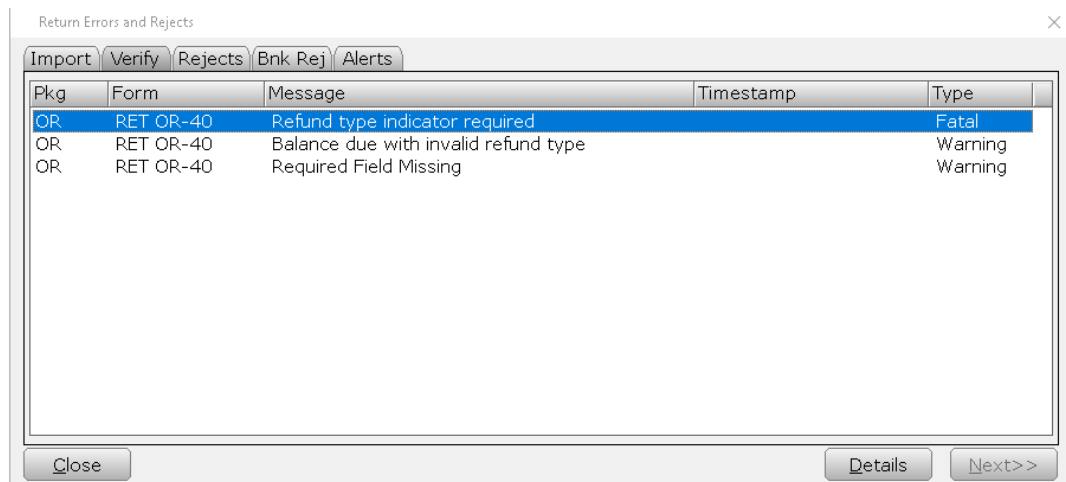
Return Errors and Rejects

×

Import Verify Rejects Bnk Rej Alerts

| Pkg | Form | Message | Timestamp | Type |
|---|---|---|---|---|
| OR | RET OR-40 | Refund type indicator required | | Fatal |
| OR | RET OR-40 | Balance due with invalid refund type | | Warning |
| OR | RET OR-40 | Required Field Missing | | Warning |

Close

Details

Next>>